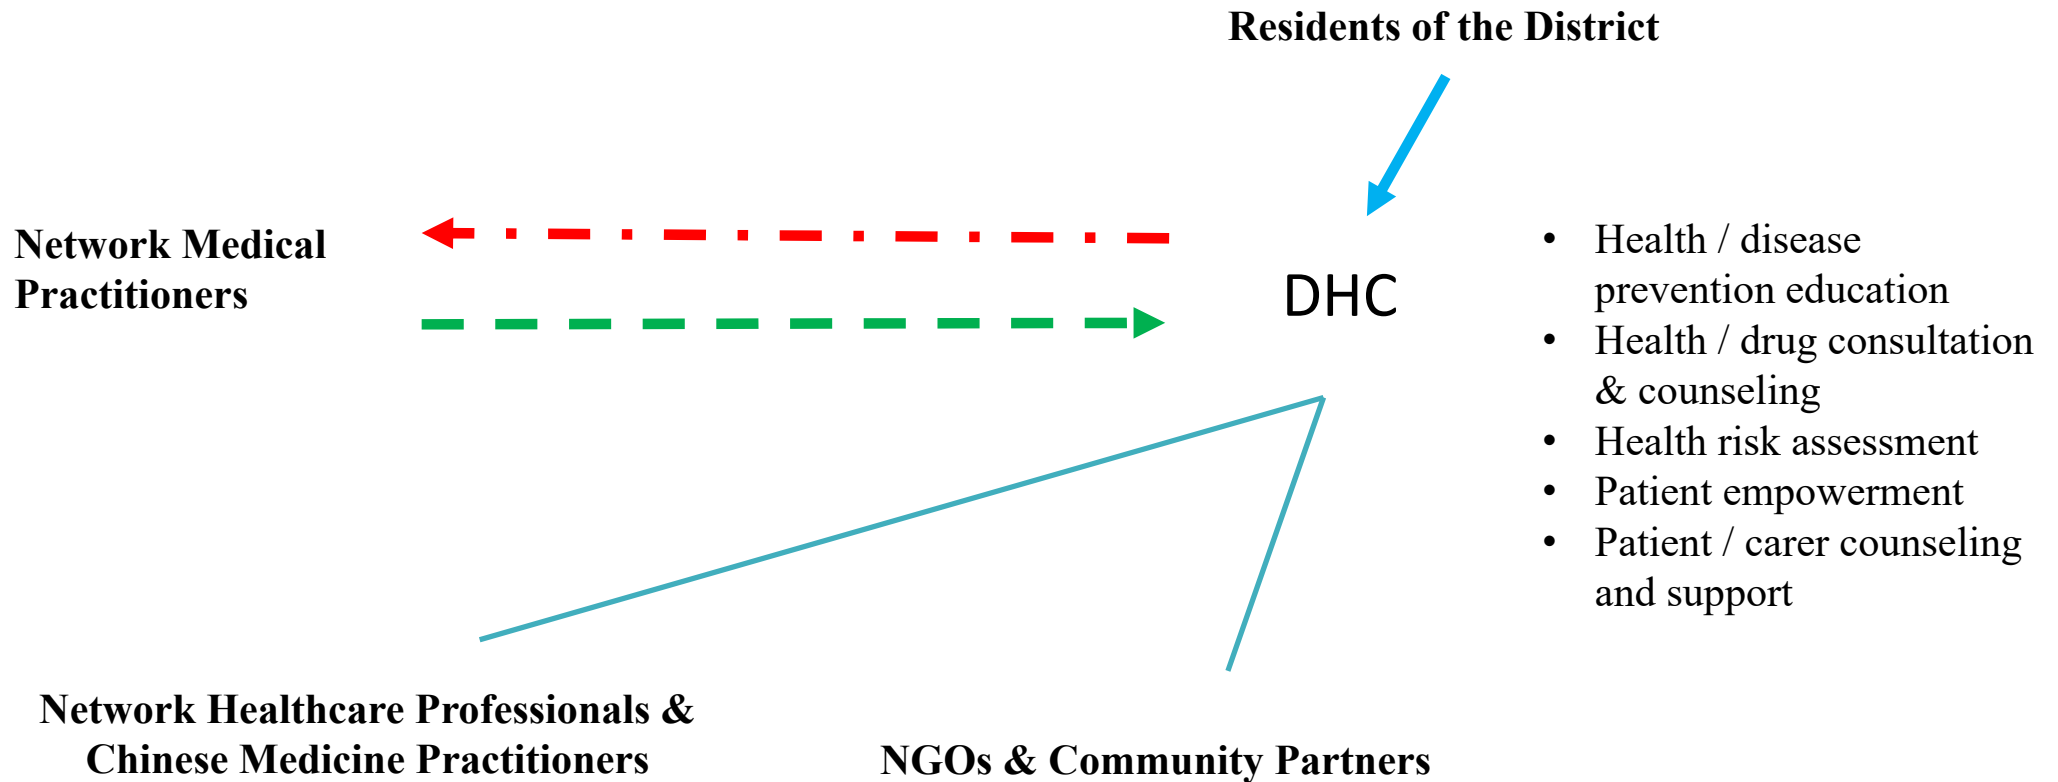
Residents of the District

Network Medical Practitioners

DHC

- Health / disease prevention education
- Health / drug consultation & counseling
- Health risk assessment
- Patient empowerment
- Patient / carer counseling and support

Network Healthcare Professionals & Chinese Medicine Practitioners

NGOs & Community Partners